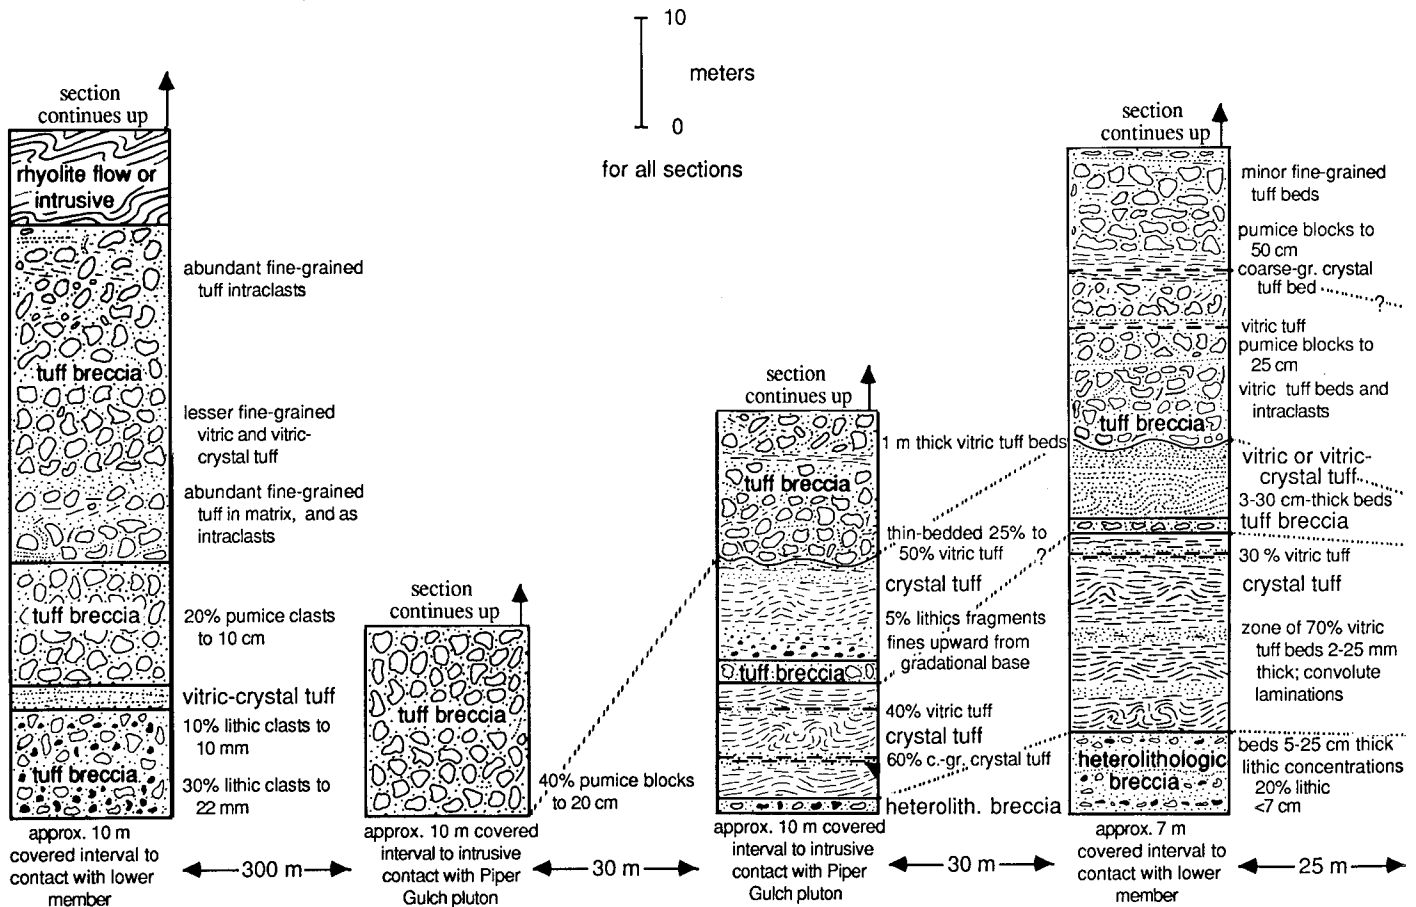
10

meters

0

for all sections

section continues up

rhyolite flow or intrusive

tuff breccia

abundant fine-grained tuff intraclasts

lesser fine-grained vitric and vitric-crystal tuff

abundant fine-grained tuff in matrix, and as intraclasts

tuff breccia

20% pumice clasts to 10 cm

vitric-crystal tuff

10% lithic clasts to 10 mm

tuff breccia

30% lithic clasts to 22 mm

approx. 10 m covered interval to contact with lower member

← 300 m →

section continues up

tuff breccia

40% pumice blocks to 20 cm

approx. 10 m covered interval to intrusive contact with Piper Gulch pluton

← 30 m →

section continues up

1 m thick vitric tuff beds

tuff breccia

thin-bedded 25% to 50% vitric tuff

?

crystal tuff

5% lithics fragments

fines upward from gradational base

tuff breccia

40% vitric tuff

crystal tuff

60% c.-gr. crystal tuff

heterolith. breccia

approx. 10 m covered interval to intrusive contact with Piper Gulch pluton

← 30 m →

section continues up

minor fine-grained tuff beds

pumice blocks to 50 cm

coarse-gr. crystal tuff bed

?

vitric tuff

pumice blocks to 25 cm

vitric tuff beds and intraclasts

tuff breccia

vitric or vitric-crystal tuff

3-30 cm-thick beds

tuff breccia

30 % vitric tuff

crystal tuff

zone of 70% vitric tuff beds 2-25 mm thick; convolute laminations

heterolithologic breccia

beds 5-25 cm thick lithic concentrations 20% lithic <7 cm

approx. 7 m covered interval to contact with lower member

← 25 m →